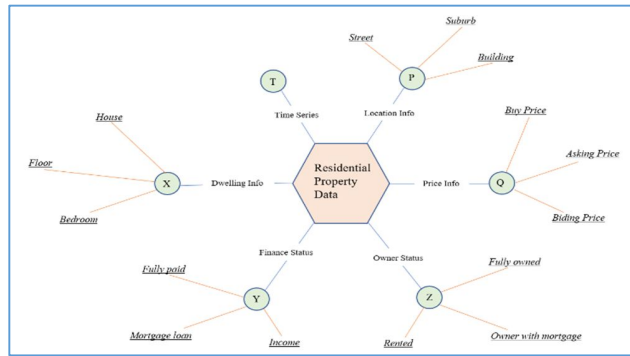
Residential Property Data

Time Series
T

Location Info
P
Street
Suburb
Building

Price Info
Q
Buy Price
Asking Price
Biding Price

Owner Status
Z
Fully owned
Owner with mortgage
Rented

Finance Status
Y
Fully paid
Mortgage loan
Income

Dwelling Info
X
House
Floor
Bedroom